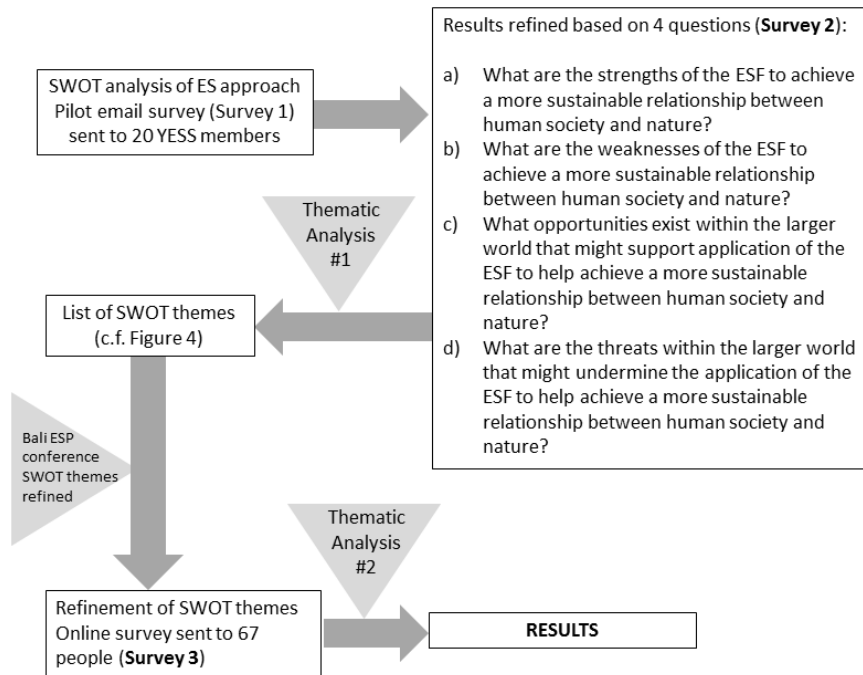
SWOT analysis of ES approach Pilot email survey (Survey 1) sent to 20 YESS members

Results refined based on 4 questions (**Survey 2**):

a) What are the strengths of the ESF to achieve a more sustainable relationship between human society and nature?
b) What are the weaknesses of the ESF to achieve a more sustainable relationship between human society and nature?
c) What opportunities exist within the larger world that might support application of the ESF to help achieve a more sustainable relationship between human society and nature?
d) What are the threats within the larger world that might undermine the application of the ESF to help achieve a more sustainable relationship between human society and nature?

Thematic Analysis #1

List of SWOT themes (c.f. Figure 4)

Bali ESP conference SWOT themes refined

Thematic Analysis #2

Refinement of SWOT themes Online survey sent to 67 people (**Survey 3**)

**RESULTS**